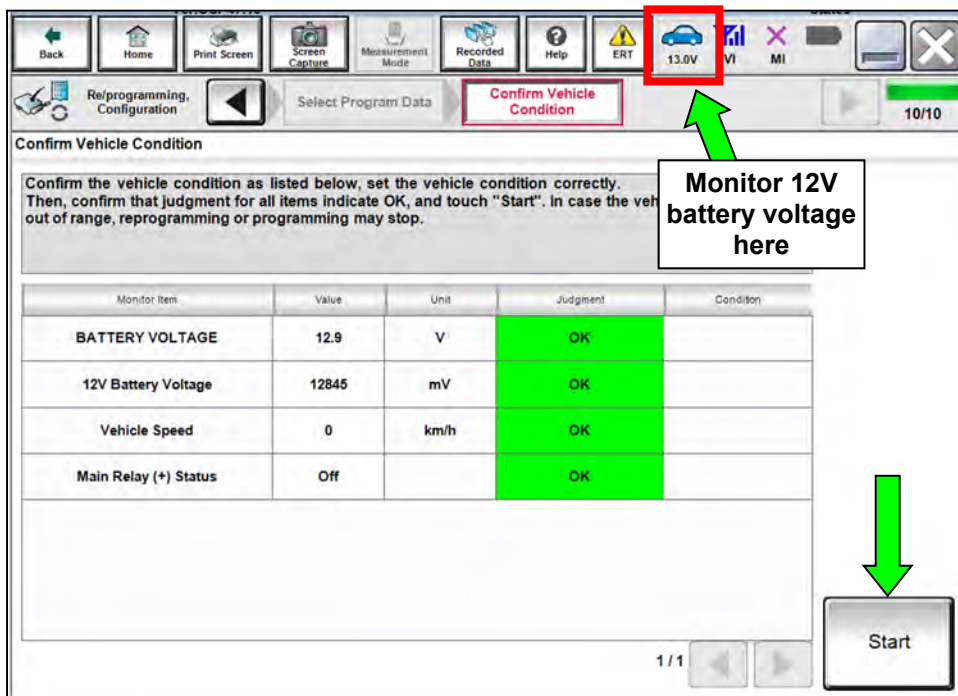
Back Home Print Screen Screen Capture Measurement Mode Recorded Data Help ERT 13.0V VI MI

Re/programming, Configuration

Select Program Data

Confirm Vehicle Condition

10/10

Confirm Vehicle Condition

Confirm the vehicle condition as listed below, set the vehicle condition correctly. Then, confirm that judgment for all items indicate OK, and touch "Start". In case the veh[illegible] out of range, reprogramming or programming may stop.

Monitor 12V battery voltage here

| Monitor Item | Value | Unit | Judgment | Condition |
|---|---|---|---|---|
| BATTERY VOLTAGE | 12.9 | V | OK | |
| 12V Battery Voltage | 12845 | mV | OK | |
| Vehicle Speed | 0 | km/h | OK | |
| Main Relay (+) Status | Off | | OK | |

1/1

Start